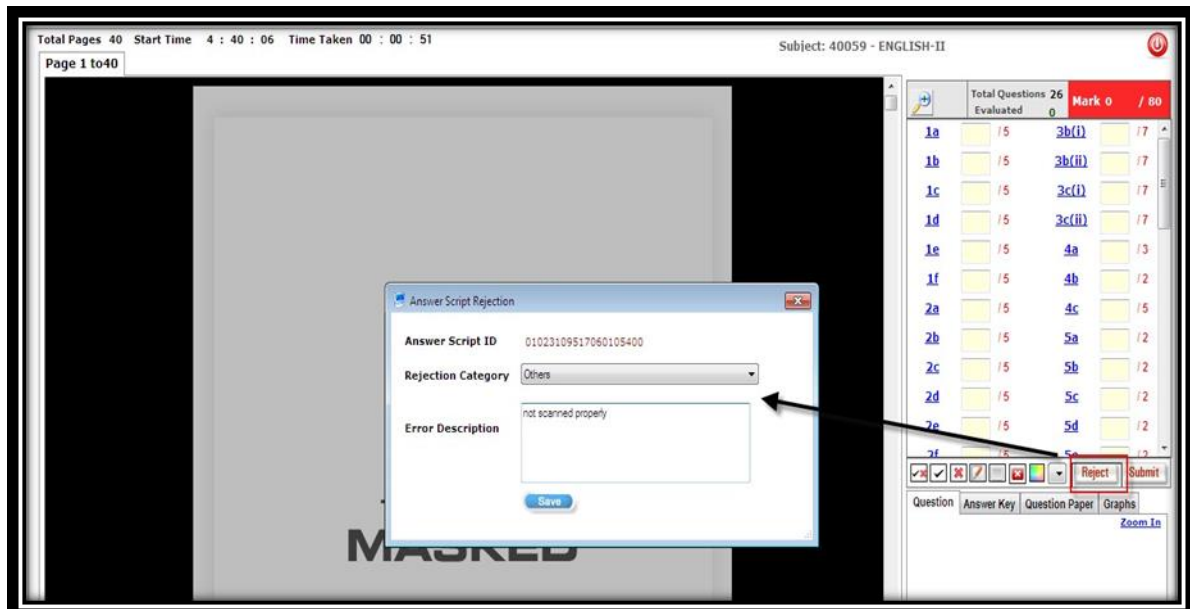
Total Pages 40 Start Time 4 : 40 : 06 Time Taken 00 : 00 : 51

Page 1 to40

Subject: 40059 - ENGLISH-II

Total Questions 26
Evaluated 0
Mark 0 / 80

| | | | |
|---|---|---|---|
| 1a | /5 | 3b(i) | /7 |
| 1b | /5 | 3b(ii) | /7 |
| 1c | /5 | 3c(i) | /7 |
| 1d | /5 | 3c(ii) | /7 |
| 1e | /5 | 4a | /3 |
| 1f | /5 | 4b | /2 |
| 2a | /5 | 4c | /5 |
| 2b | /5 | 5a | /2 |
| 2c | /5 | 5b | /2 |
| 2d | /5 | 5c | /2 |
| 2e | /5 | 5d | /2 |
| 2f | /5 | 5e | /2 |

Reject Submit

Question Answer Key Question Paper Graphs

Zoom In

Answer Script Rejection

Answer Script ID 01023109517060105400

Rejection Category Others

Error Description not scanned properly

Save

MASKED